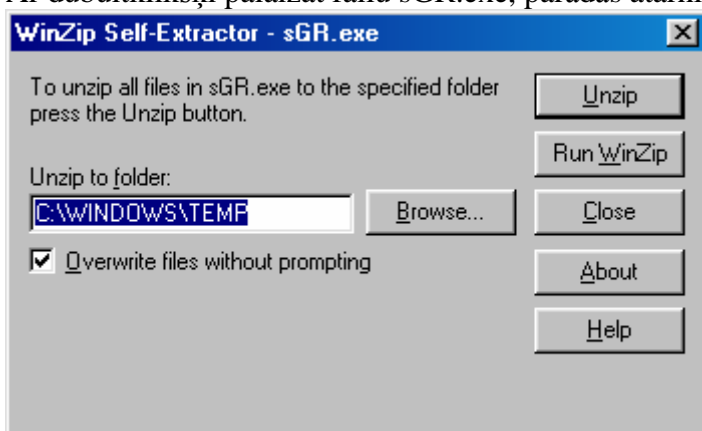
WinZip Self-Extractor - sGR.exe

To unzip all files in sGR.exe to the specified folder press the Unzip button.

Unzip to folder:

C:\WINDOWS\TEMP

Browse...

Overwrite files without prompting

Unzip

Run WinZip

Close

About

Help